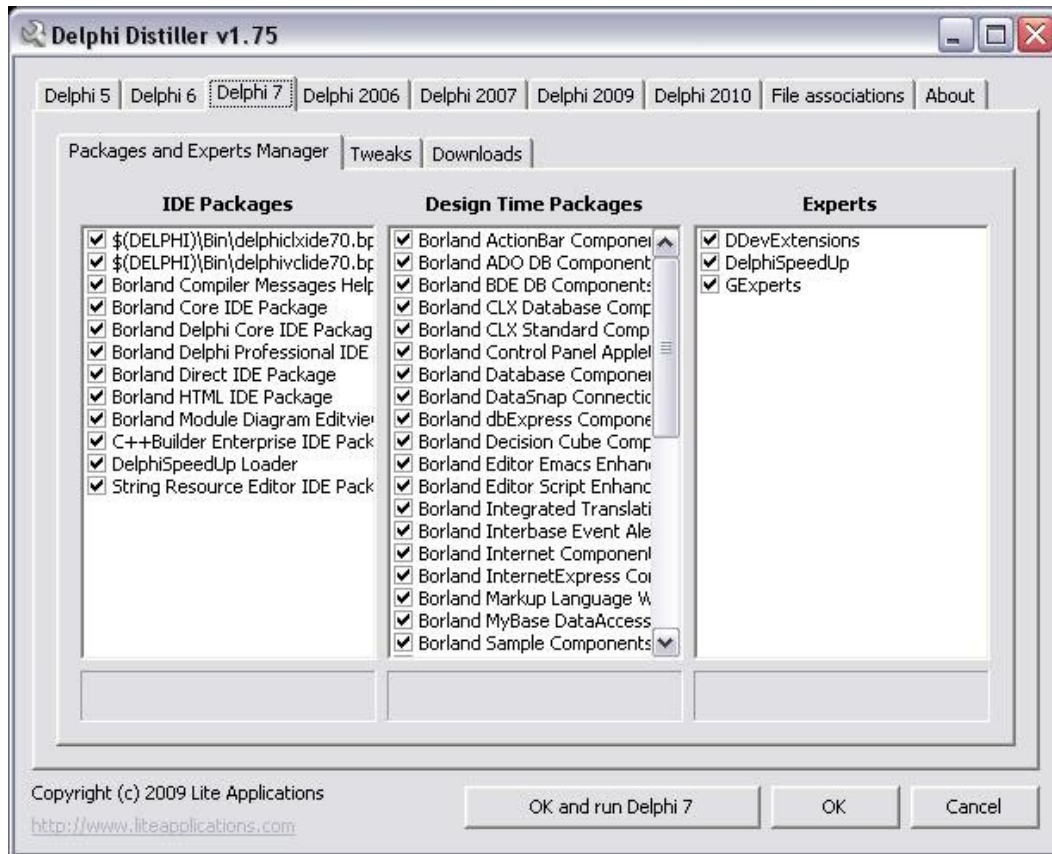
Delphi Distiller v1.75

Delphi 5 | Delphi 6 | Delphi 7 | Delphi 2006 | Delphi 2007 | Delphi 2009 | Delphi 2010 | File associations | About

Packages and Experts Manager | Tweaks | Downloads

IDE Packages

$(DELPHI)\Bin\delphiclxide70.bp
$(DELPHI)\Bin\delphivclide70.bp
Borland Compiler Messages Help
Borland Core IDE Package
Borland Delphi Core IDE Packag
Borland Delphi Professional IDE
Borland Direct IDE Package
Borland HTML IDE Package
Borland Module Diagram Editvie
C++Builder Enterprise IDE Pack
DelphiSpeedUp Loader
String Resource Editor IDE Pack

Design Time Packages

Borland ActionBar Componei
Borland ADO DB Component
Borland BDE DB Components
Borland CLX Database Comp
Borland CLX Standard Comp
Borland Control Panel Applet
Borland Database Componei
Borland DataSnap Connectic
Borland dbExpress Compone
Borland Decision Cube Comp
Borland Editor Emacs Enhan
Borland Editor Script Enhanc
Borland Integrated Translati
Borland Interbase Event Ale
Borland Internet Component
Borland InternetExpress Co
Borland Markup Language W
Borland MyBase DataAccess
Borland Sample Components

Experts

DDevExtensions
DelphiSpeedUp
GExperts

Copyright (c) 2009 Lite Applications
http://www.liteapplications.com

OK and run Delphi 7
OK
Cancel